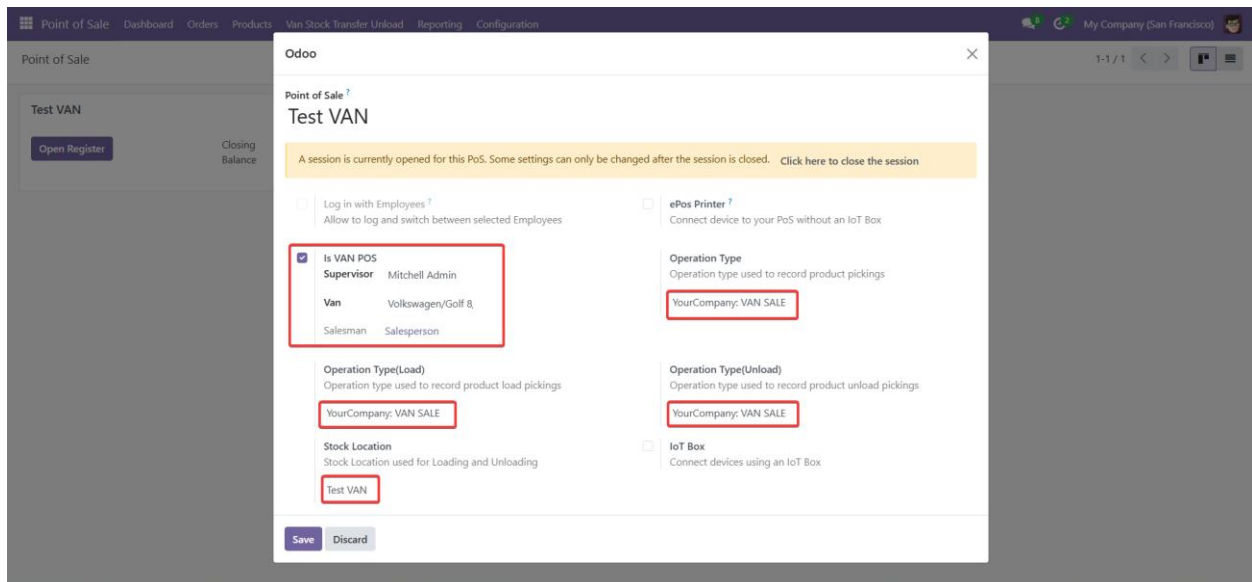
Point of Sale Dashboard Orders Products Van Stock Transfer Unload Reporting Configuration

8 2 My Company (San Francisco)

Point of Sale

1-1 / 1

Test VAN

Open Register

Closing Balance

Odoo

Point of Sale ?

Test VAN

A session is currently opened for this PoS. Some settings can only be changed after the session is closed. Click here to close the session

Log in with Employees ?
Allow to log and switch between selected Employees

ePos Printer ?
Connect device to your PoS without an IoT Box

Is VAN POS
Supervisor Mitchell Admin
Van Volkswagen/Golf 8,
Salesman Salesperson

Operation Type
Operation type used to record product pickings
YourCompany: VAN SALE

Operation Type(Load)
Operation type used to record product load pickings
YourCompany: VAN SALE

Operation Type(Unload)
Operation type used to record product unload pickings
YourCompany: VAN SALE

Stock Location
Stock Location used for Loading and Unloading
Test VAN

IoT Box
Connect devices using an IoT Box

Save Discard